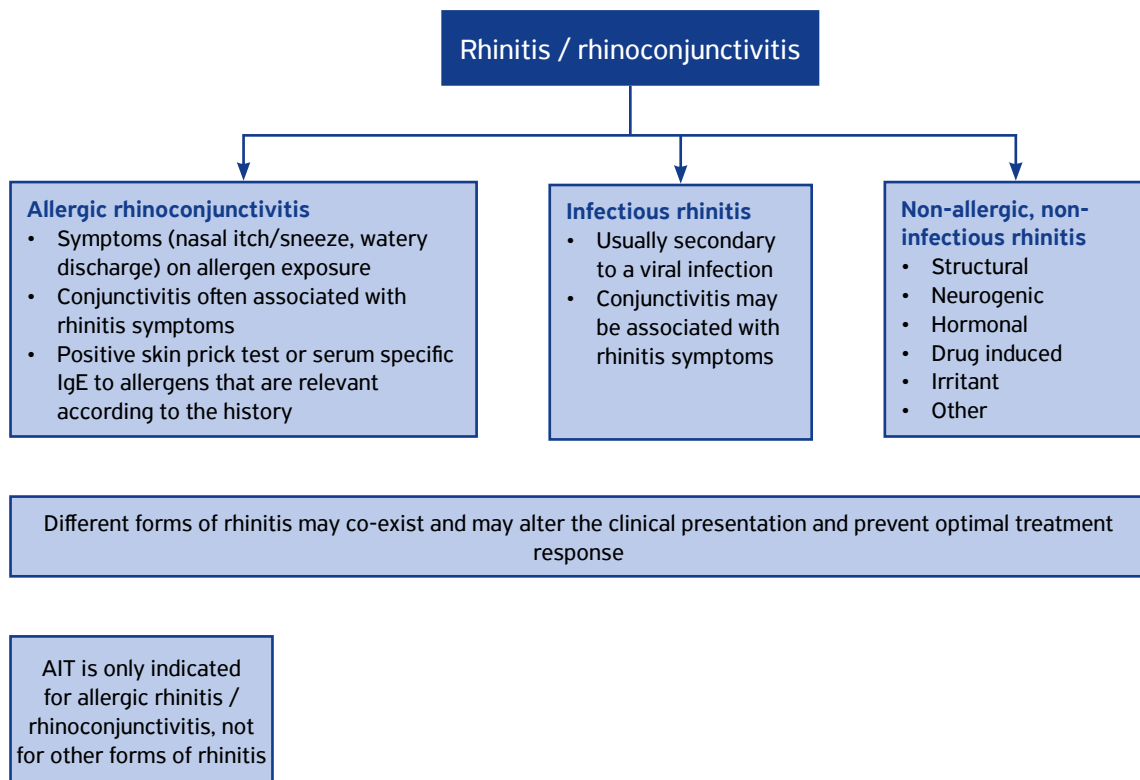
Rhinitis / rhinoconjunctivitis

Allergic rhinoconjunctivitis
• Symptoms (nasal itch/sneeze, watery discharge) on allergen exposure
• Conjunctivitis often associated with rhinitis symptoms
• Positive skin prick test or serum specific IgE to allergens that are relevant according to the history

Infectious rhinitis
• Usually secondary to a viral infection
• Conjunctivitis may be associated with rhinitis symptoms

Non-allergic, non-infectious rhinitis
• Structural
• Neurogenic
• Hormonal
• Drug induced
• Irritant
• Other

Different forms of rhinitis may co-exist and may alter the clinical presentation and prevent optimal treatment response

AIT is only indicated for allergic rhinitis / rhinoconjunctivitis, not for other forms of rhinitis